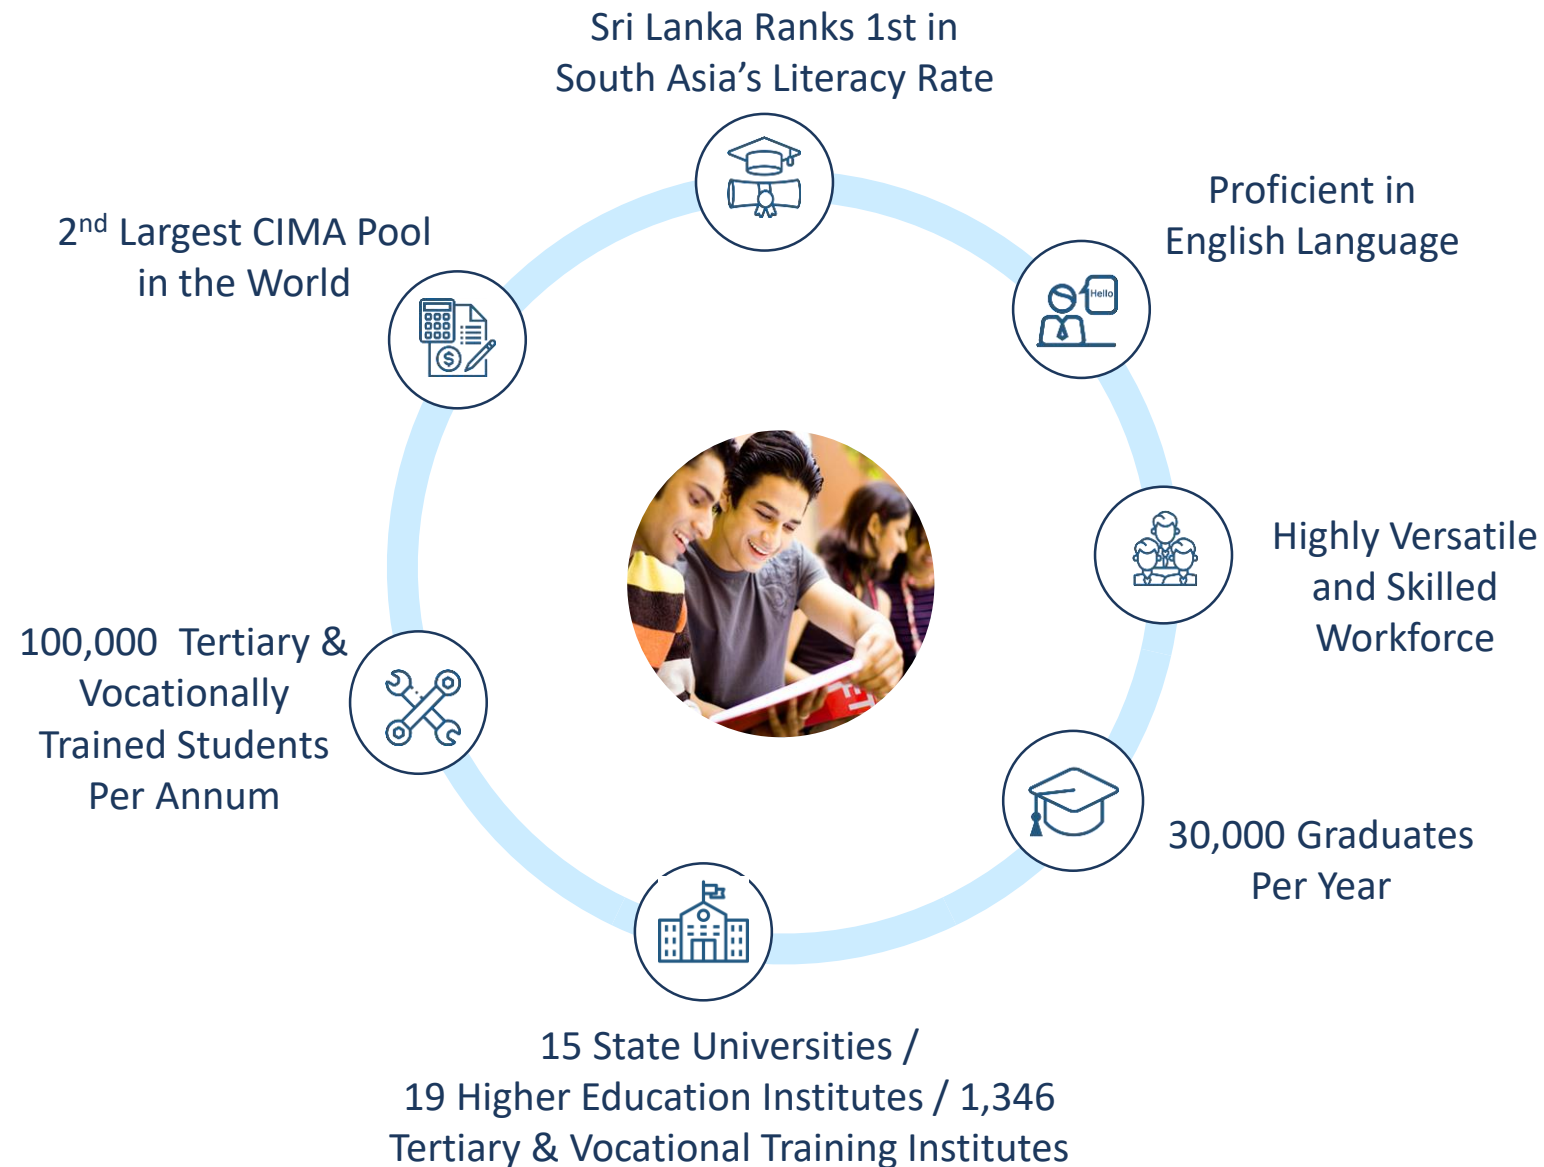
Sri Lanka Ranks 1st in South Asia’s Literacy Rate

2$^{nd}$ Largest CIMA Pool in the World

Proficient in English Language

Hello

Highly Versatile and Skilled Workforce

100,000 Tertiary & Vocationally Trained Students Per Annum

30,000 Graduates Per Year

15 State Universities / 19 Higher Education Institutes / 1,346 Tertiary & Vocational Training Institutes